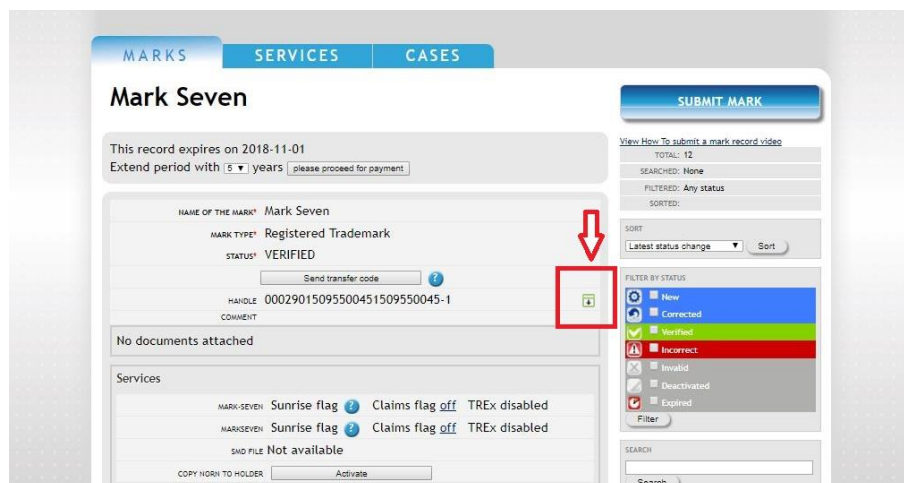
MARKS SERVICES CASES

Mark Seven

This record expires on 2018-11-01
Extend period with 5 ▾ years please proceed for payment

NAME OF THE MARK* Mark Seven
MARK TYPE* Registered Trademark
STATUS* VERIFIED
Send transfer code ?
HANDLE 00029015095500451509550045-1
COMMENT

No documents attached

Services

MARK-SEVEN Sunrise flag ? Claims flag off TREx disabled
MARKSEVEN Sunrise flag ? Claims flag off TREx disabled
SMD FILE Not available
COPY NORN TO HOLDER Activate

SUBMIT MARK

View How To submit a mark record video
TOTAL: 12
SEARCHED: None
FILTERED: Any status
SORTED:

SORT
Latest status change ▾ Sort

FILTER BY STATUS
New
Corrected
Verified
Incorrect
Invalid
Deactivated
Expired
Filter

SEARCH
Search